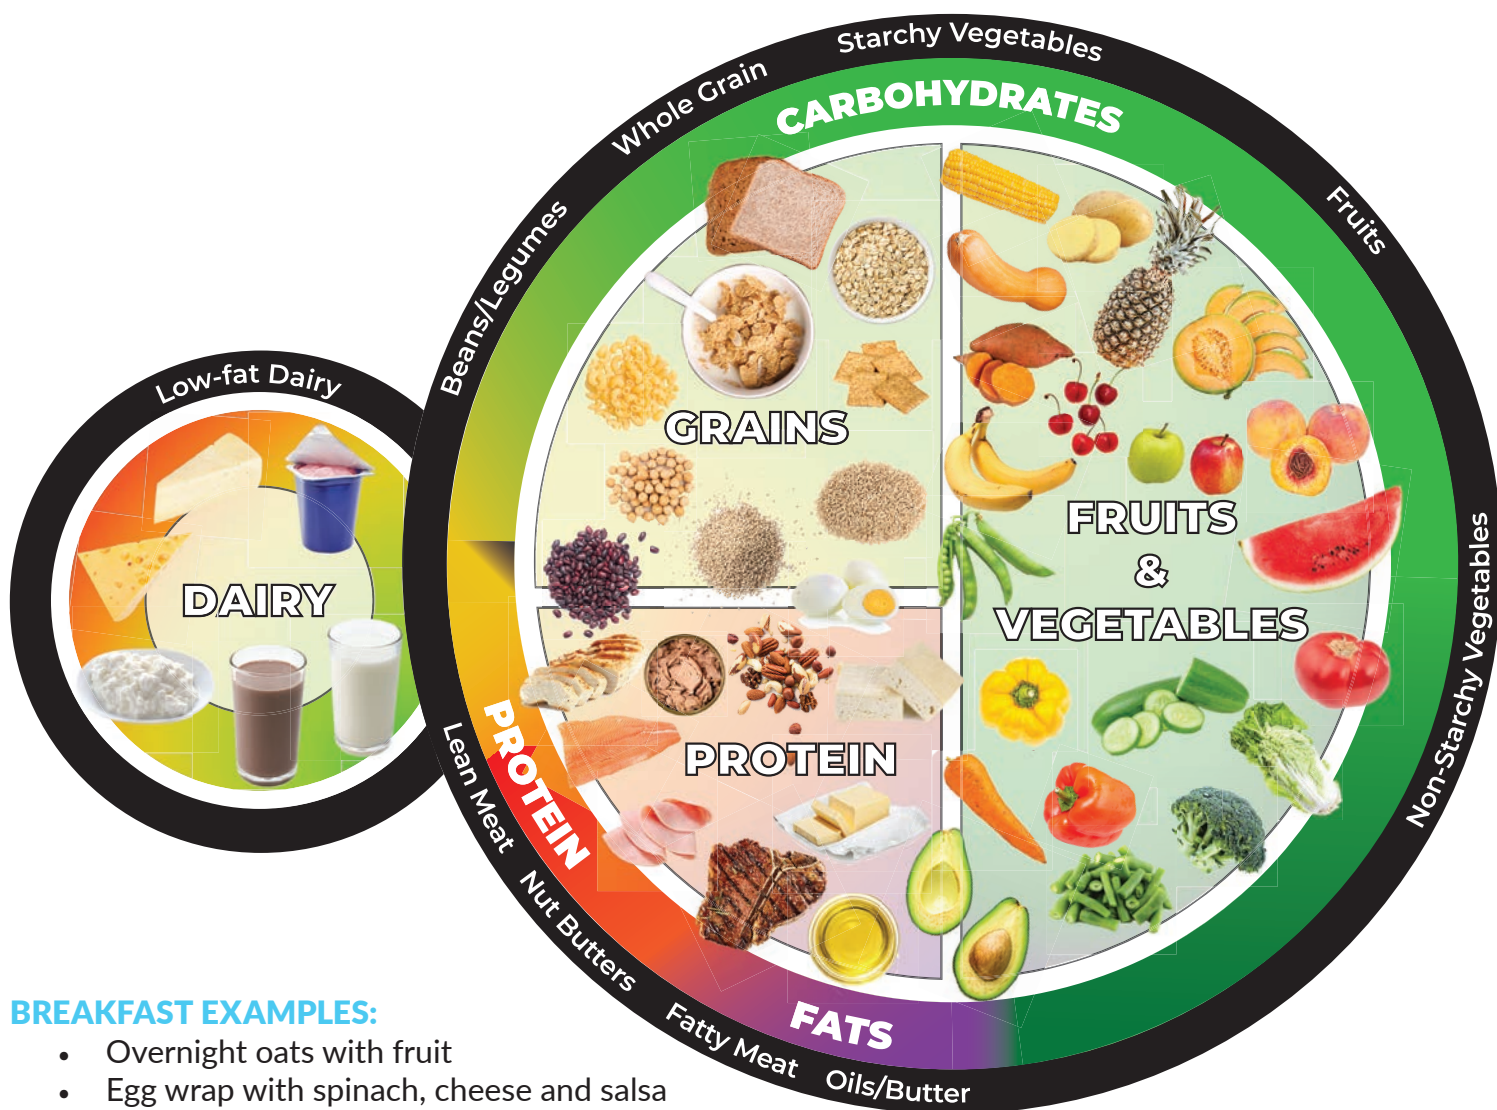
Low-fat Dairy

DAIRY

Beans/Legumes
Whole Grain
Starchy Vegetables
CARBOHYDRATES
Fruits

GRAINS

FRUITS
&
VEGETABLES

Non-Starchy Vegetables

PROTEIN

PROTEIN
Lean Meat
Nut Butters
Fatty Meat
FATS
Oils/Butter

BREAKFAST EXAMPLES:
• Overnight oats with fruit
• Egg wrap with spinach, cheese and salsa